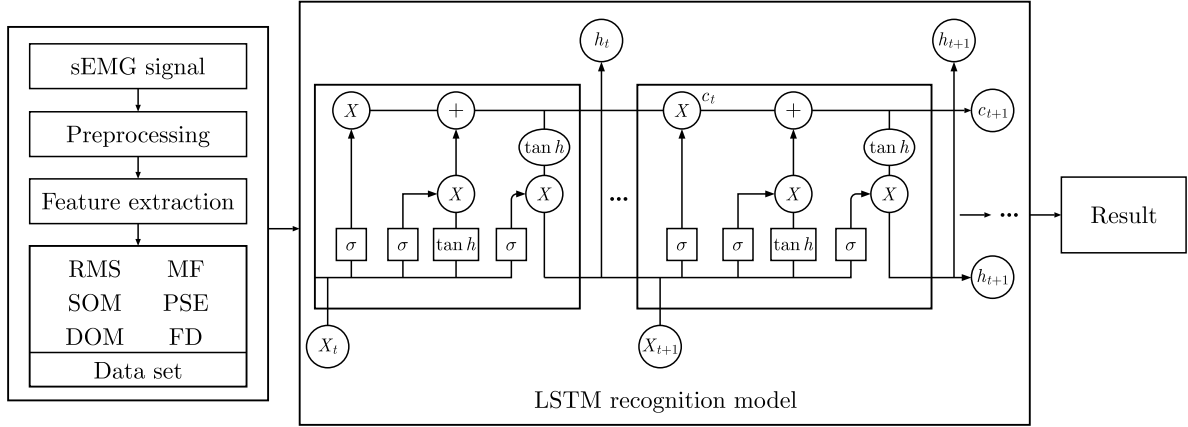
sEMG signal

Preprocessing

Feature extraction

RMS MF
SOM PSE
DOM FD

Data set

$h_t$

$h_{t+1}$

$X$

$+$

$\tan h$

$X$

$X$

$\sigma$ $\sigma$ $\tan h$ $\sigma$

$X_t$

...

$X$

$c_t$

$+$

$\tan h$

$X$

$X$

$\sigma$ $\sigma$ $\tan h$ $\sigma$

$X_{t+1}$

$c_{t+1}$

$h_{t+1}$

...

Result

LSTM recognition model